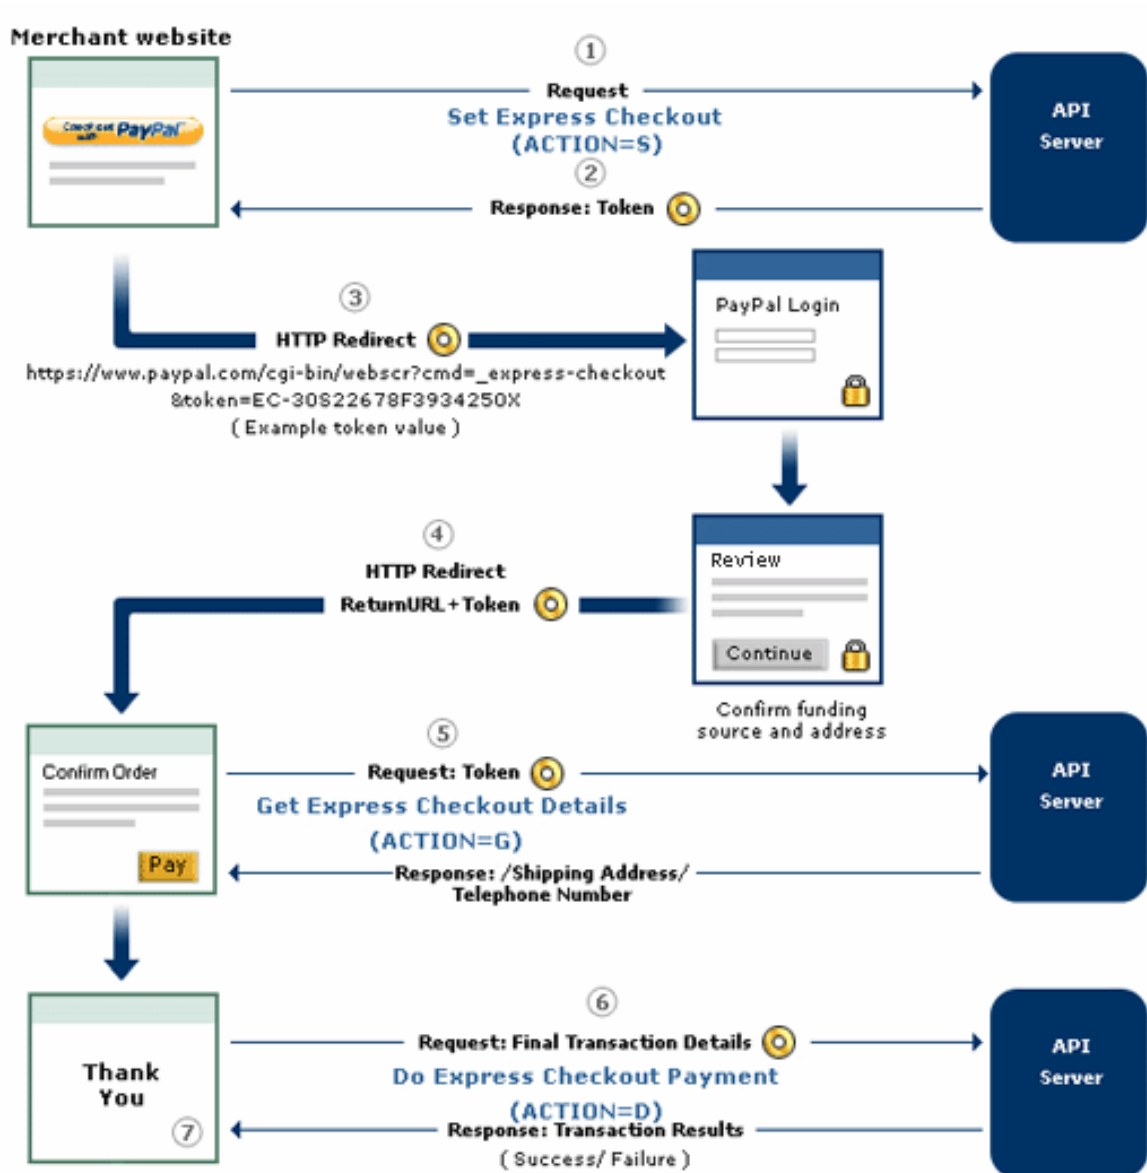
Merchant website

Check out with PayPal

1
Request
Set Express Checkout
(ACTION=S)
2
Response: Token

API Server

3
HTTP Redirect
https://www.paypal.com/cgi-bin/webscr?cmd=_express-checkout &token=EC-30S22678F3934250X
( Example token value )

PayPal Login

Review
Continue
Confirm funding source and address

4
HTTP Redirect
ReturnURL + Token

Confirm Order
Pay

5
Request: Token
Get Express Checkout Details
(ACTION=G)
Response: /Shipping Address/ Telephone Number

API Server

Thank You
7

6
Request: Final Transaction Details
Do Express Checkout Payment
(ACTION=D)
Response: Transaction Results
( Success/ Failure )

API Server